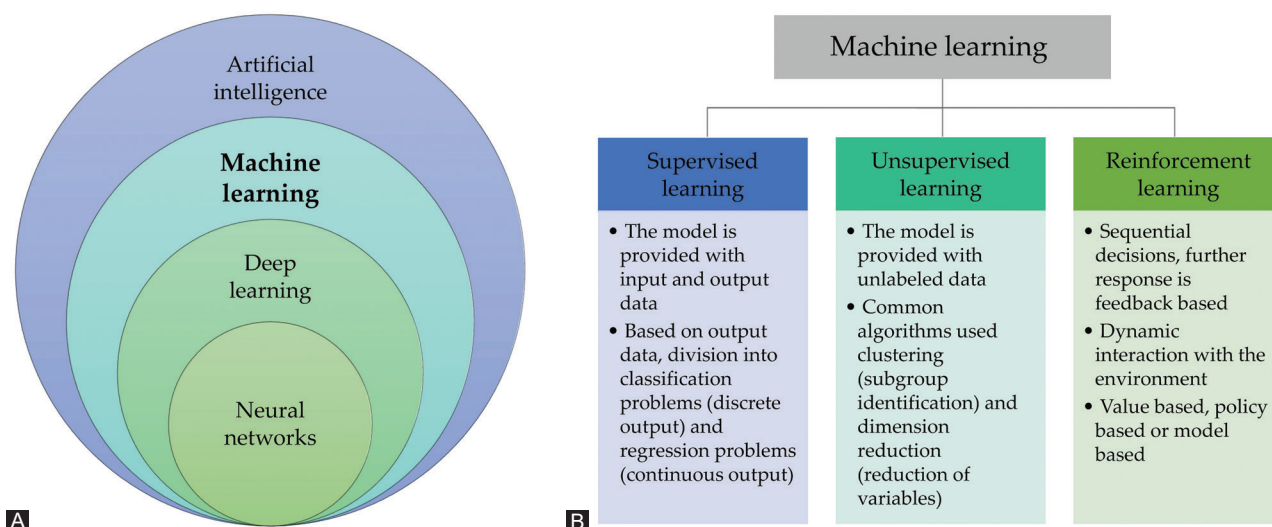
Artificial intelligence

**Machine learning**

Deep learning

Neural networks

A

B

Machine learning

Supervised learning

- The model is provided with input and output data
- Based on output data, division into classification problems (discrete output) and regression problems (continuous output)

Unsupervised learning

- The model is provided with unlabeled data
- Common algorithms used clustering (subgroup identification) and dimension reduction (reduction of variables)

Reinforcement learning

- Sequential decisions, further response is feedback based
- Dynamic interaction with the environment
- Value based, policy based or model based